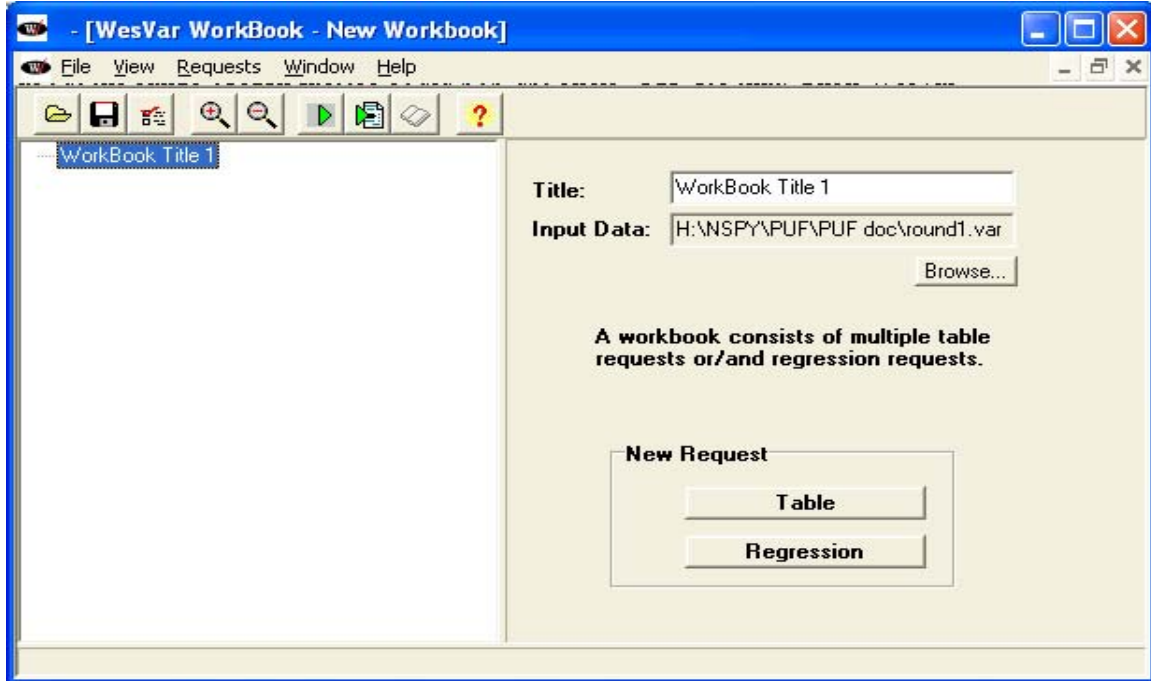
- [WesVar WorkBook - New Workbook]

File View Requests Window Help

WorkBook Title 1

Title: WorkBook Title 1

Input Data: H:\NSPY\PUF\PUF doc\round1.var

Browse...

A workbook consists of multiple table requests or/and regression requests.

New Request

Table

Regression